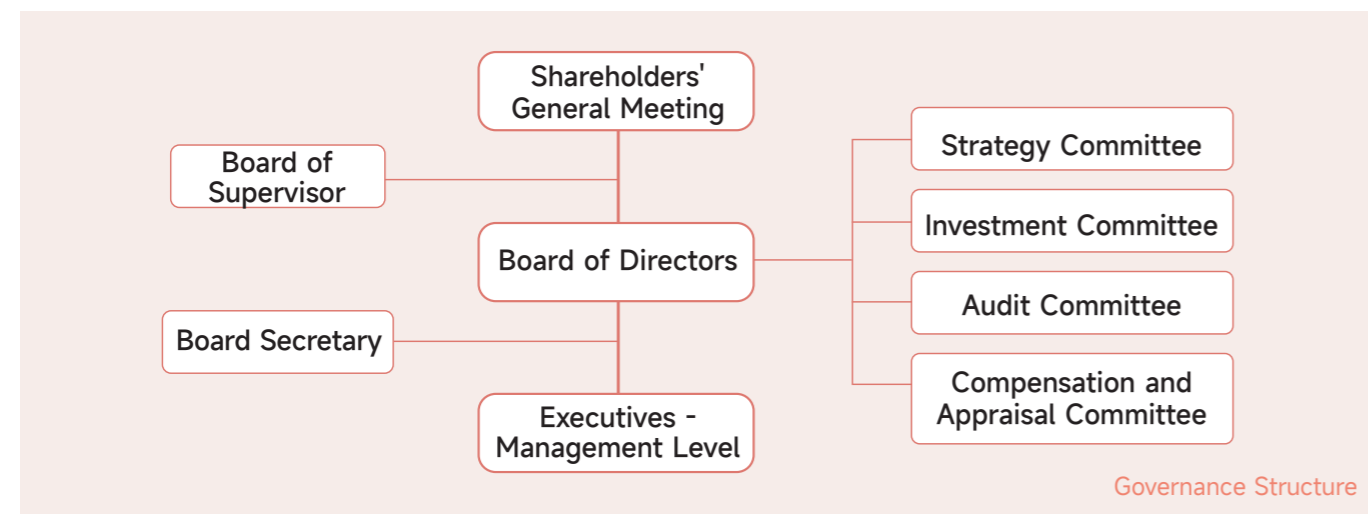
Shareholders' General Meeting

Board of Supervisor

Board of Directors

Board Secretary

Executives - Management Level

Strategy Committee

Investment Committee

Audit Committee

Compensation and Appraisal Committee

Governance Structure